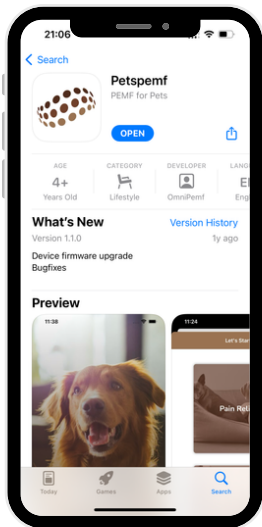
21:06

Search

Petspemf
PEMF for Pets

OPEN

AGE
4+
Years Old

CATEGORY
Lifestyle

DEVELOPER
OmniPemf

LANG
EI

What's New
Version History
Version 1.1.0
1y ago
Device firmware upgrade
Bugfixes

Preview

11:38

11:24
Let's Star
Pain Reli

Today
Games
Apps
Search